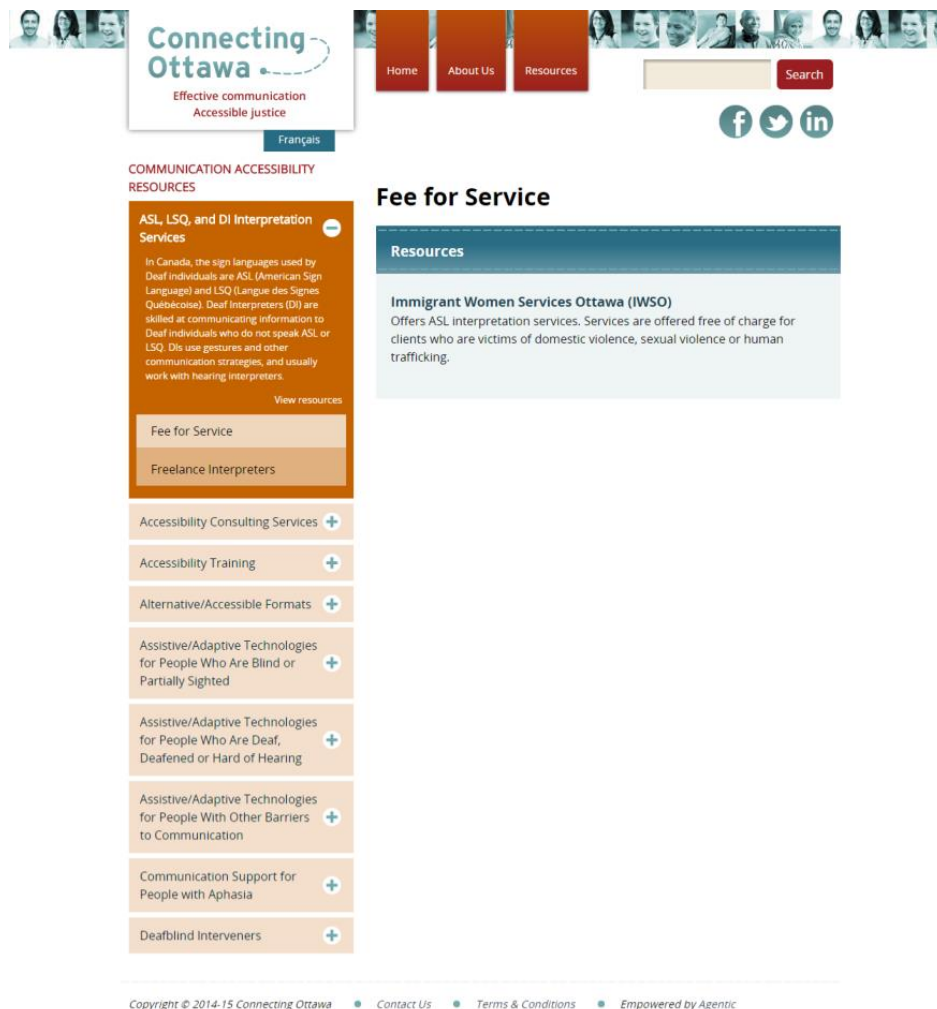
Connecting Ottawa
Effective communication
Accessible justice

Home
About Us
Resources

Search

Français

COMMUNICATION ACCESSIBILITY RESOURCES

ASL, LSQ, and DI Interpretation Services

In Canada, the sign languages used by Deaf individuals are ASL (American Sign Language) and LSQ (Langue des Signes Québécoise). Deaf Interpreters (DI) are skilled at communicating information to Deaf individuals who do not speak ASL or LSQ. DIs use gestures and other communication strategies, and usually work with hearing interpreters.

View resources

Fee for Service

Freelance Interpreters

Accessibility Consulting Services

Accessibility Training

Alternative/Accessible Formats

Assistive/Adaptive Technologies for People Who Are Blind or Partially Sighted

Assistive/Adaptive Technologies for People Who Are Deaf, Deafened or Hard of Hearing

Assistive/Adaptive Technologies for People With Other Barriers to Communication

Communication Support for People with Aphasia

Deafblind Interveners

Fee for Service

Resources

Immigrant Women Services Ottawa (IWSO)
Offers ASL interpretation services. Services are offered free of charge for clients who are victims of domestic violence, sexual violence or human trafficking.

Copyright © 2014-15 Connecting Ottawa • Contact Us • Terms & Conditions • Empowered by Agentic